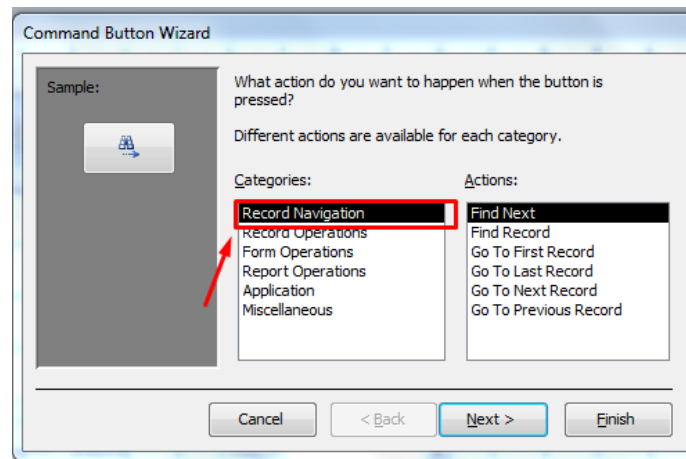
Command Button Wizard

Sample:

What action do you want to happen when the button is pressed?

Different actions are available for each category.

Categories:

Record Navigation
Record Operations
Form Operations
Report Operations
Application
Miscellaneous

Actions:

Find Next
Find Record
Go To First Record
Go To Last Record
Go To Next Record
Go To Previous Record

Cancel
< Back
Next >
Finish